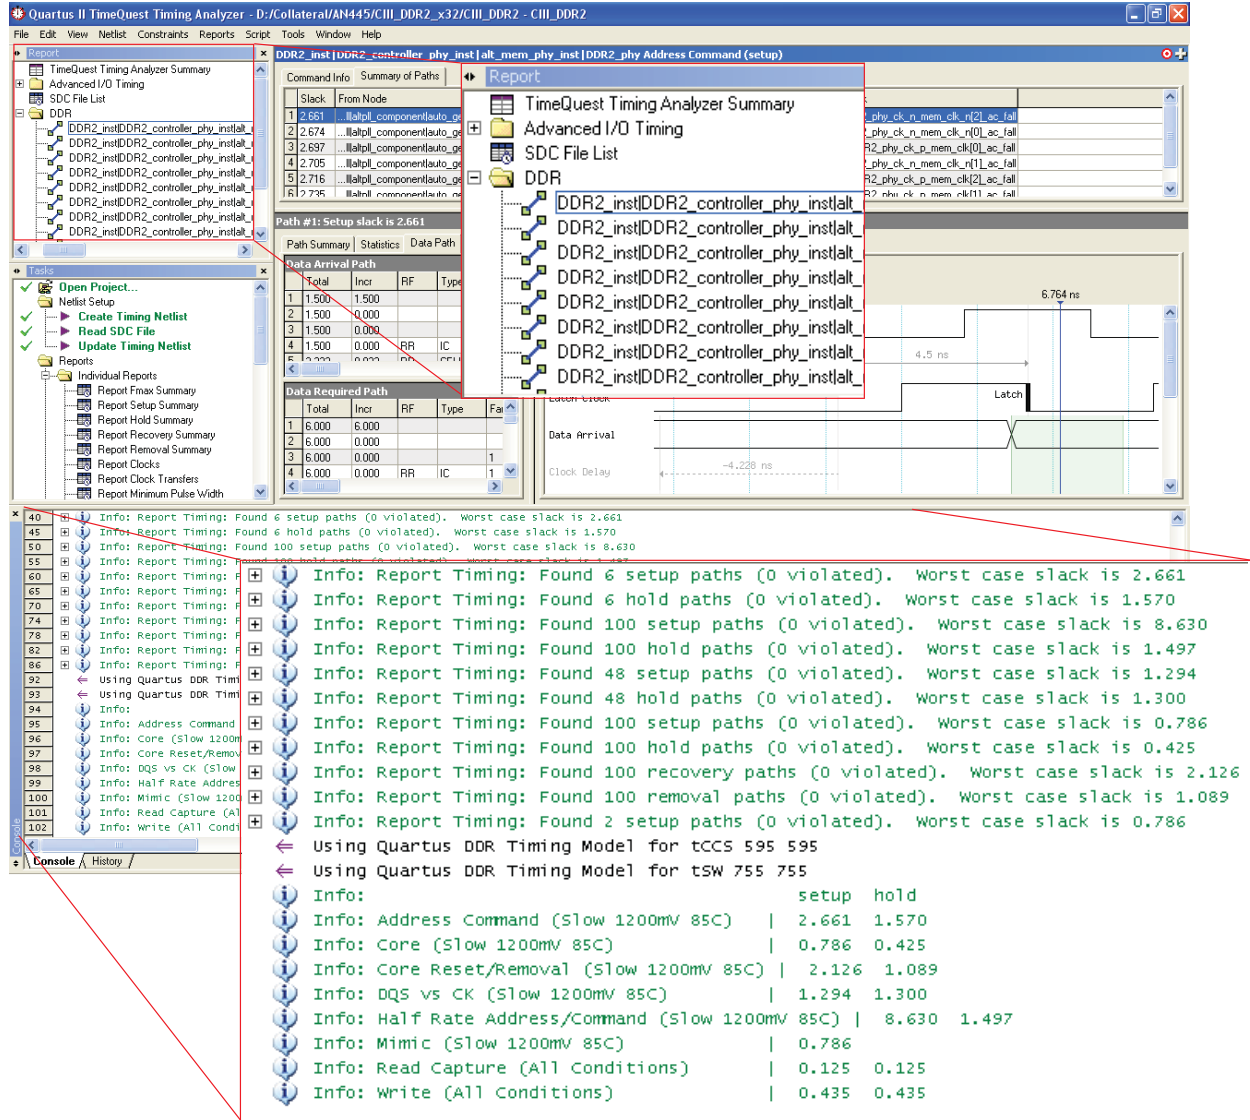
Quartus II TimeQuest Timing Analyzer - D:/Collateral/AN445/CIII_DDR2_x32/CIII_DDR2 - CIII_DDR2

File Edit View Netlist Constraints Reports Script Tools Window Help

Report

TimeQuest Timing Analyzer Summary
Advanced I/O Timing
SDC File List
DDR
DDR2_inst|DDR2_controller_phy_inst|alt_
DDR2_inst|DDR2_controller_phy_inst|alt_
DDR2_inst|DDR2_controller_phy_inst|alt_
DDR2_inst|DDR2_controller_phy_inst|alt_
DDR2_inst|DDR2_controller_phy_inst|alt_
DDR2_inst|DDR2_controller_phy_inst|alt_
DDR2_inst|DDR2_controller_phy_inst|alt_
DDR2_inst|DDR2_controller_phy_inst|alt_

Tasks

Open Project...
Netlist Setup
Create Timing Netlist
Read SDC File
Update Timing Netlist
Reports
Individual Reports
Report Fmax Summary
Report Setup Summary
Report Hold Summary
Report Recovery Summary
Report Removal Summary
Report Clocks
Report Clock Transfers
Report Minimum Pulse Width

DDR2_inst|DDR2_controller_phy_inst|alt_mem_phy_inst|DDR2_phy Address Command (setup)

Command Info | Summary of Paths

| | Slack | From Node |
|---|---|---|
| 1 | 2.661 | ...|altpll_component|auto_ge |
| 2 | 2.674 | ...|altpll_component|auto_ge |
| 3 | 2.697 | ...|altpll_component|auto_ge |
| 4 | 2.705 | ...|altpll_component|auto_ge |
| 5 | 2.716 | ...|altpll_component|auto_ge |
| 6 | 2.735 | ...|altpll_component|auto_ge |

_phy_ck_n_mem_clk_n[2]_ac_fall
_phy_ck_n_mem_clk_n[0]_ac_fall
R2_phy_ck_p_mem_clk[0]_ac_fall
_phy_ck_n_mem_clk_n[1]_ac_fall
R2_phy_ck_p_mem_clk[2]_ac_fall
R2_phy_ck_p_mem_clk[1]_ac_fall

Path #1: Setup slack is 2.661

Path Summary | Statistics | Data Path

Data Arrival Path

| | Total | Incr | RF | Type |
|---|---|---|---|---|
| 1 | 1.500 | 1.500 | | |
| 2 | 1.500 | 0.000 | | |
| 3 | 1.500 | 0.000 | | |
| 4 | 1.500 | 0.000 | RR | IC |
| 5 | 2.222 | 0.022 | RR | CELL |

Data Required Path

| | Total | Incr | RF | Type | Fa |
|---|---|---|---|---|---|
| 1 | 6.000 | 6.000 | | | |
| 2 | 6.000 | 0.000 | | | |
| 3 | 6.000 | 0.000 | | | 1 |
| 4 | 6.000 | 0.000 | RR | IC | 1 |

6.764 ns
4.5 ns
Latch
Latch Clock
Data Arrival
Clock Delay
-4.228 ns

Report

TimeQuest Timing Analyzer Summary
Advanced I/O Timing
SDC File List
DDR
DDR2_inst|DDR2_controller_phy_inst|alt_
DDR2_inst|DDR2_controller_phy_inst|alt_
DDR2_inst|DDR2_controller_phy_inst|alt_
DDR2_inst|DDR2_controller_phy_inst|alt_
DDR2_inst|DDR2_controller_phy_inst|alt_
DDR2_inst|DDR2_controller_phy_inst|alt_
DDR2_inst|DDR2_controller_phy_inst|alt_
DDR2_inst|DDR2_controller_phy_inst|alt_

40 Info: Report Timing: Found 6 setup paths (0 violated). Worst case slack is 2.661
45 Info: Report Timing: Found 6 hold paths (0 violated). Worst case slack is 1.570
50 Info: Report Timing: Found 100 setup paths (0 violated). Worst case slack is 8.630
55 Info: Report Timing: F
60 Info: Report Timing: F
65 Info: Report Timing: F
70 Info: Report Timing: F
74 Info: Report Timing: F
78 Info: Report Timing: F
82 Info: Report Timing: F
86 Info: Report Timing: F
92 Using Quartus DDR Timi
93 Using Quartus DDR Timi
94 Info:
95 Info: Address Command
96 Info: Core (Slow 1200m
97 Info: Core Reset/Remov
98 Info: DQS vs CK (Slow
99 Info: Half Rate Addres
100 Info: Mimic (Slow 1200
101 Info: Read Capture (Al
102 Info: Write (All Condi

Console | History

Info: Report Timing: Found 6 setup paths (0 violated). Worst case slack is 2.661
Info: Report Timing: Found 6 hold paths (0 violated). Worst case slack is 1.570
Info: Report Timing: Found 100 setup paths (0 violated). Worst case slack is 8.630
Info: Report Timing: Found 100 hold paths (0 violated). Worst case slack is 1.497
Info: Report Timing: Found 48 setup paths (0 violated). Worst case slack is 1.294
Info: Report Timing: Found 48 hold paths (0 violated). Worst case slack is 1.300
Info: Report Timing: Found 100 setup paths (0 violated). Worst case slack is 0.786
Info: Report Timing: Found 100 hold paths (0 violated). Worst case slack is 0.425
Info: Report Timing: Found 100 recovery paths (0 violated). Worst case slack is 2.126
Info: Report Timing: Found 100 removal paths (0 violated). Worst case slack is 1.089
Info: Report Timing: Found 2 setup paths (0 violated). Worst case slack is 0.786
Using Quartus DDR Timing Model for tCCS 595 595
Using Quartus DDR Timing Model for tSW 755 755
Info: setup hold
Info: Address Command (Slow 1200mV 85C) | 2.661 1.570
Info: Core (Slow 1200mV 85C) | 0.786 0.425
Info: Core Reset/Removal (Slow 1200mV 85C) | 2.126 1.089
Info: DQS vs CK (Slow 1200mV 85C) | 1.294 1.300
Info: Half Rate Address/Command (Slow 1200mV 85C) | 8.630 1.497
Info: Mimic (Slow 1200mV 85C) | 0.786
Info: Read Capture (All Conditions) | 0.125 0.125
Info: Write (All Conditions) | 0.435 0.435